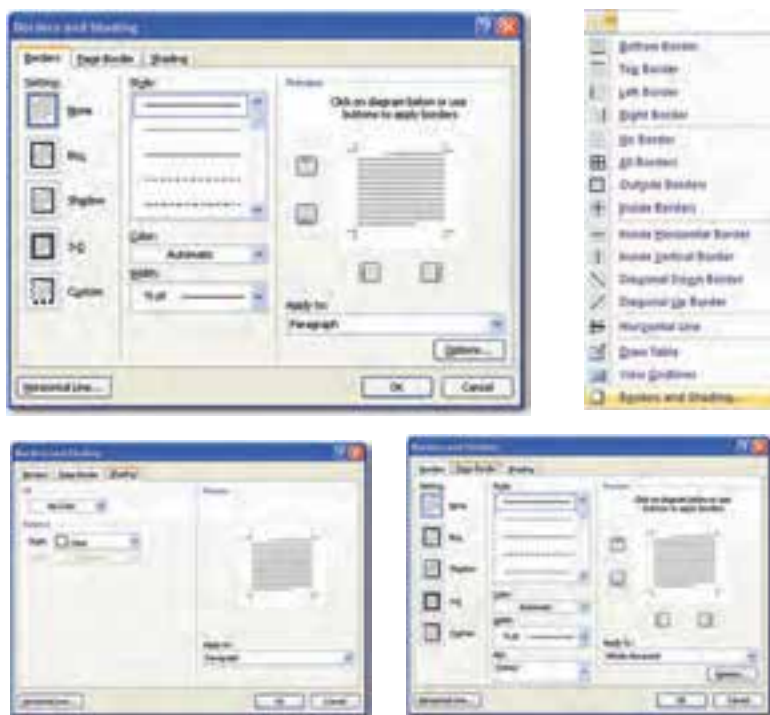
Borders and Shading

Borders | Page Border | Shading

Setting:

None

Box

Shadow

3-D

Custom

Style:

Color:

Automatic

Width:

½ pt

Preview

Click on diagram below or use buttons to apply borders

Apply to:

Paragraph

Options...

Horizontal Line...

OK

Cancel

Bottom Border

Top Border

Left Border

Right Border

No Border

All Borders

Outside Borders

Inside Borders

Inside Horizontal Border

Inside Vertical Border

Diagonal Down Border

Diagonal Up Border

Horizontal Line

Draw Table

View Gridlines

Borders and Shading...

Borders and Shading

Borders | Page Border | Shading

Fill

No Color

Patterns

Style: Clear

Color:

Preview

Apply to:

Paragraph

Horizontal Line...

OK

Cancel

Borders and Shading

Borders | Page Border | Shading

Setting:

None

Box

Shadow

3-D

Custom

Style:

Color:

Automatic

Width:

½ pt

Art:

(none)

Preview

Click on diagram below or use buttons to apply borders

Apply to:

Whole document

Options...

Horizontal Line...

OK

Cancel